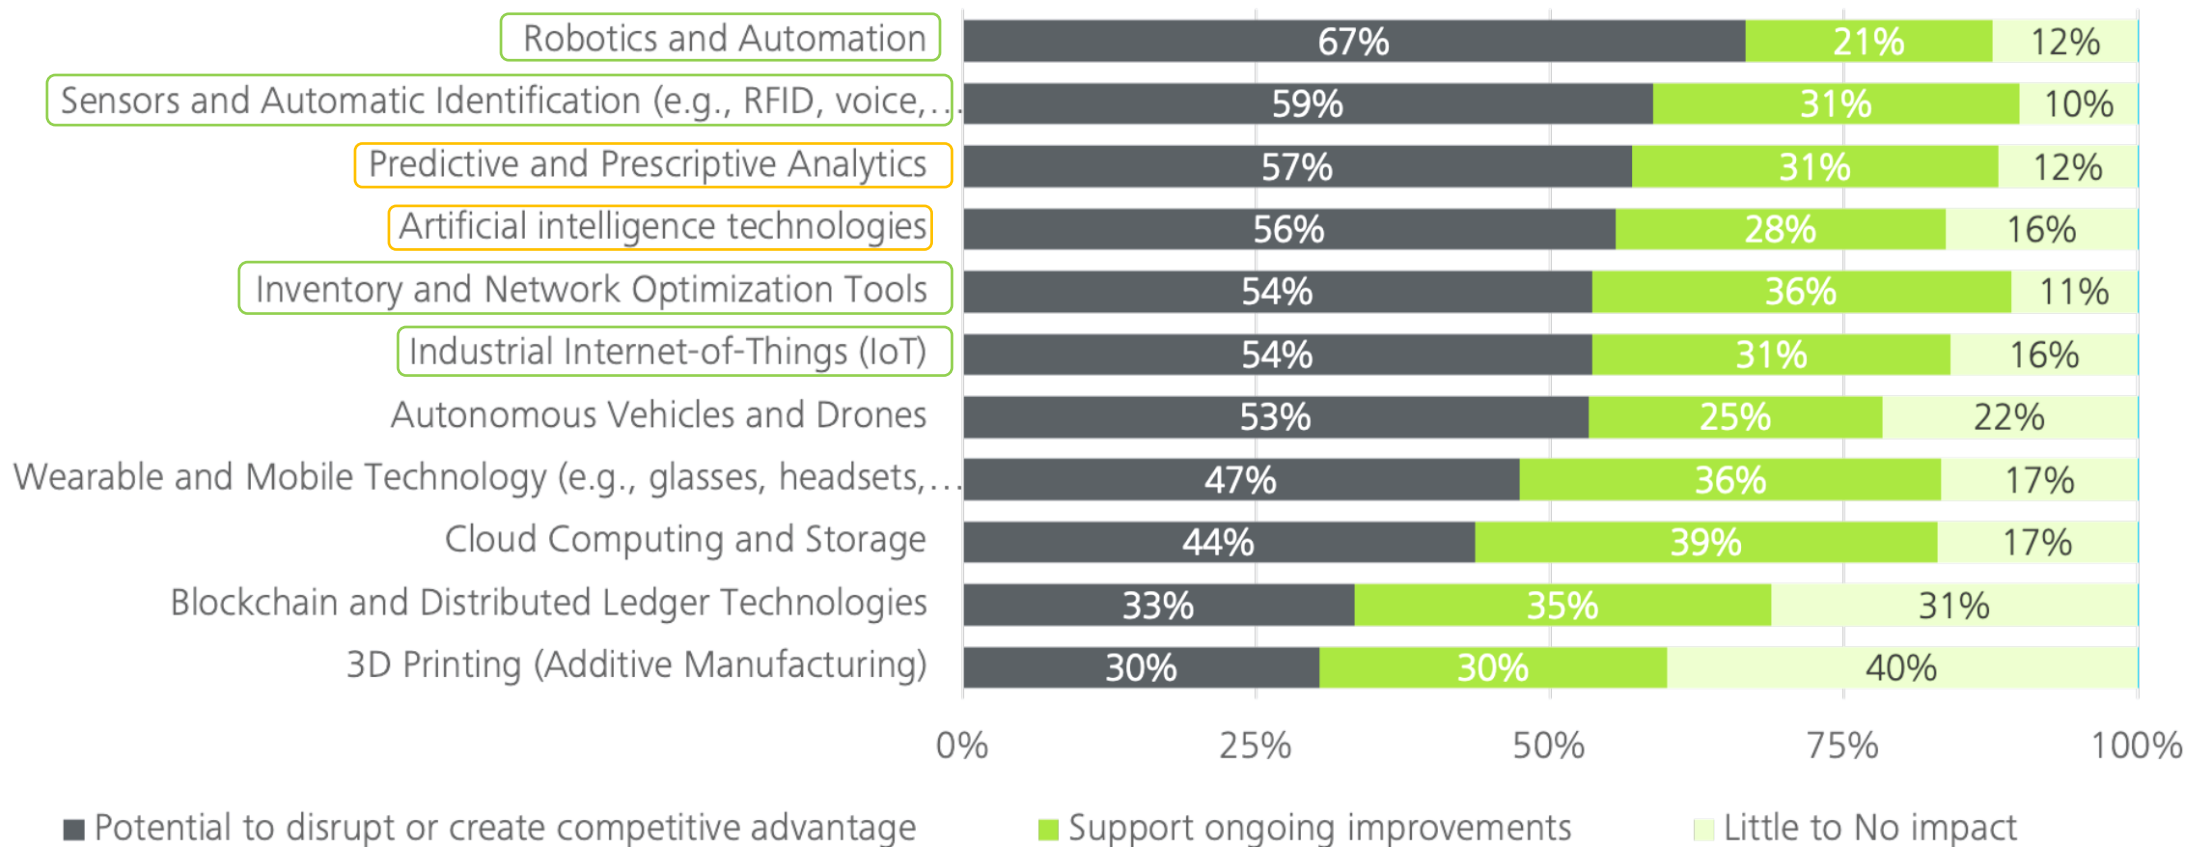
| | Potential to disrupt or create competitive advantage | Support ongoing improvements | Little to No impact |
|---|---|---|---|
| Robotics and Automation | 67% | 21% | 12% |
| Sensors and Automatic Identification (e.g., RFID, voice,… | 59% | 31% | 10% |
| Predictive and Prescriptive Analytics | 57% | 31% | 12% |
| Artificial intelligence technologies | 56% | 28% | 16% |
| Inventory and Network Optimization Tools | 54% | 36% | 11% |
| Industrial Internet-of-Things (IoT) | 54% | 31% | 16% |
| Autonomous Vehicles and Drones | 53% | 25% | 22% |
| Wearable and Mobile Technology (e.g., glasses, headsets,… | 47% | 36% | 17% |
| Cloud Computing and Storage | 44% | 39% | 17% |
| Blockchain and Distributed Ledger Technologies | 33% | 35% | 31% |
| 3D Printing (Additive Manufacturing) | 30% | 30% | 40% |

0% 25% 50% 75% 100%

Potential to disrupt or create competitive advantage
Support ongoing improvements
Little to No impact